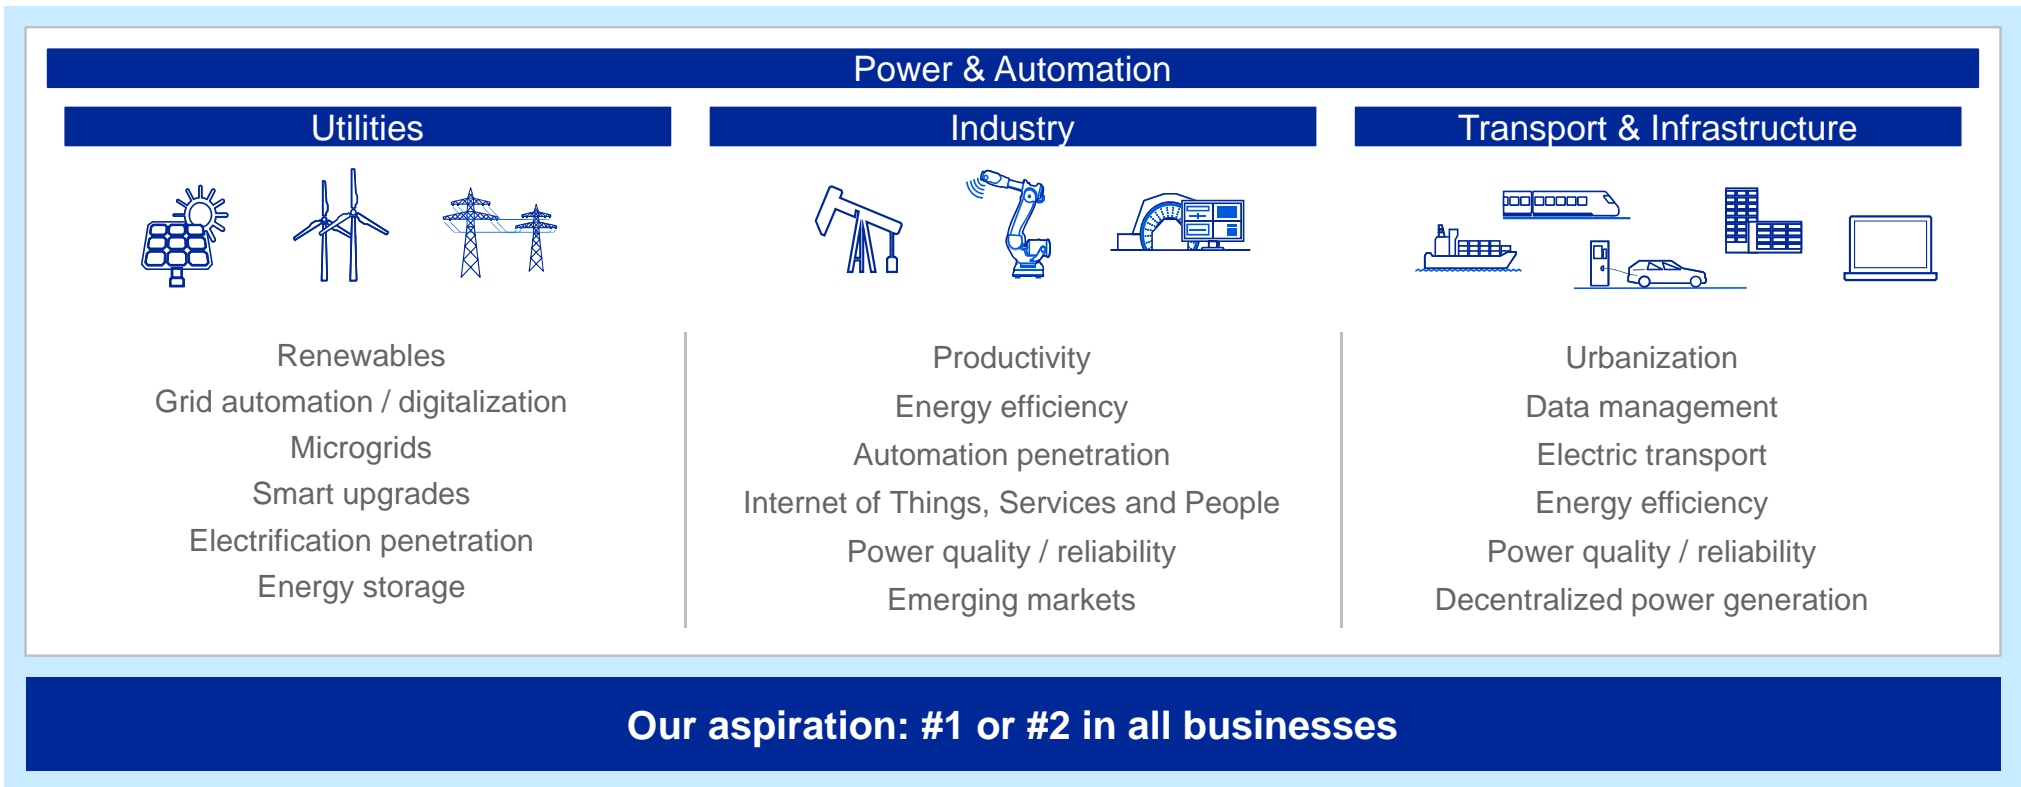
Power & Automation

Utilities

Renewables
Grid automation / digitalization
Microgrids
Smart upgrades
Electrification penetration
Energy storage

Industry

Productivity
Energy efficiency
Automation penetration
Internet of Things, Services and People
Power quality / reliability
Emerging markets

Transport & Infrastructure

Urbanization
Data management
Electric transport
Energy efficiency
Power quality / reliability
Decentralized power generation

Our aspiration: #1 or #2 in all businesses